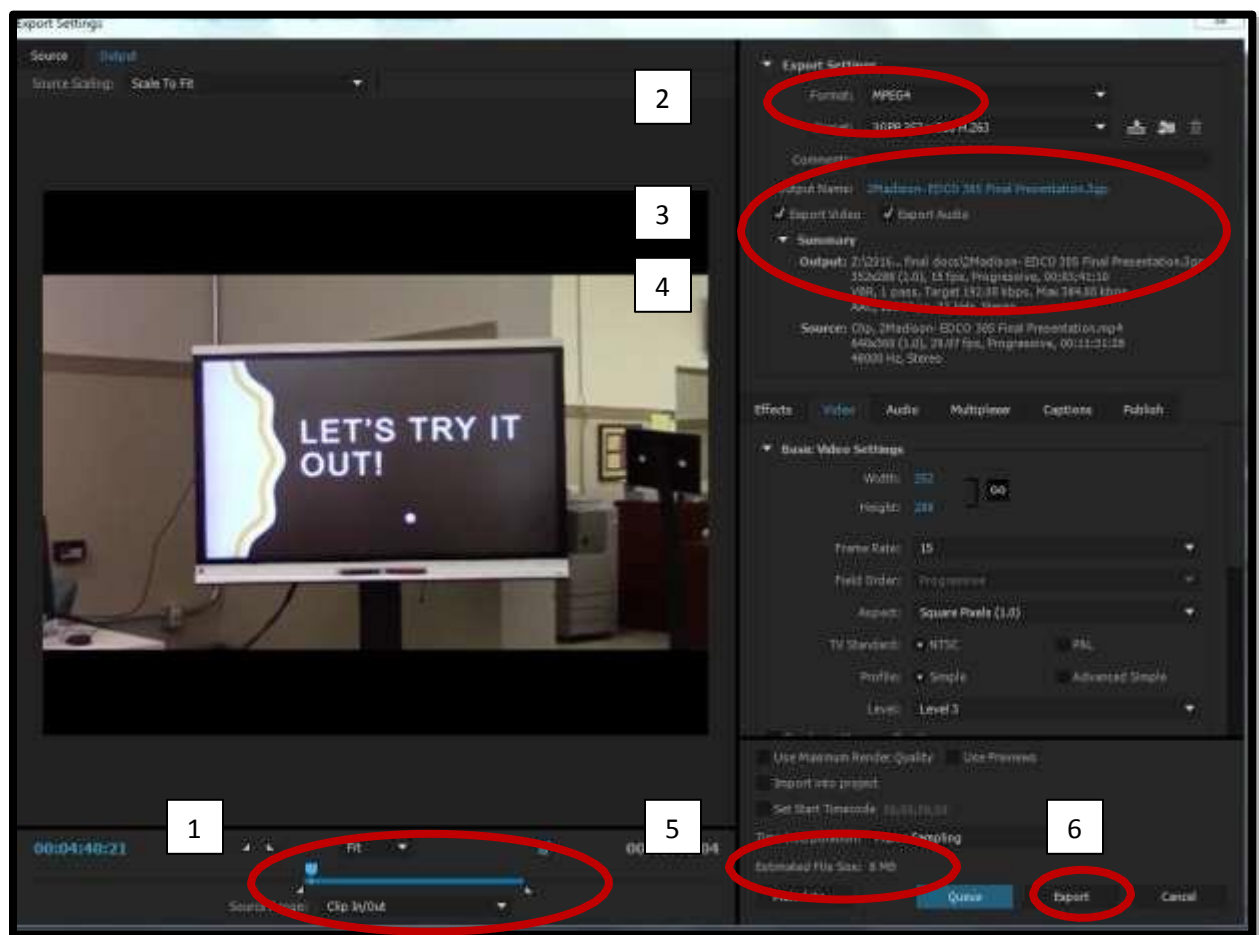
Export Settings

Source Output

Source Scaling: Scale To Fit

2

3

4

LET'S TRY IT OUT!

1

00:04:40:21

Fit

00:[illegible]04

Source Range: Clip In/Out

Export Settings

Format: MPEG4

Preset: 3GPP 352 x 288 H.263

Comments:

Output Name: 2Madison- EDCO 385 Final Presentation.3gp

Export Video Export Audio

Summary

Output: Z:\2016... final docs\2Madison- EDCO 385 Final Presentation.3gp 352x288 (1.0), 15 fps, Progressive, 00:03:41:10 VBR, 1 pass, Target 192.00 kbps, Max 384.00 kbps AAC, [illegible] kHz, Stereo

Source: Clip, 2Madison- EDCO 385 Final Presentation.mp4 640x360 (1.0), 29.97 fps, Progressive, 00:11:51:28 48000 Hz, Stereo

Effects Video Audio Multiplexer Captions Publish

Basic Video Settings

Width: 352

Height: 288

Frame Rate: 15

Field Order: Progressive

Aspect: Square Pixels (1.0)

TV Standard: NTSC PAL

Profile: Simple Advanced Simple

Level: Level 3

Use Maximum Render Quality Use Previews

Import into project

Set Start Timecode 00:00:00:00

5

Time Interpolation: Frame Sampling

6

Estimated File Size: 8 MB

Metadata... Queue Export Cancel